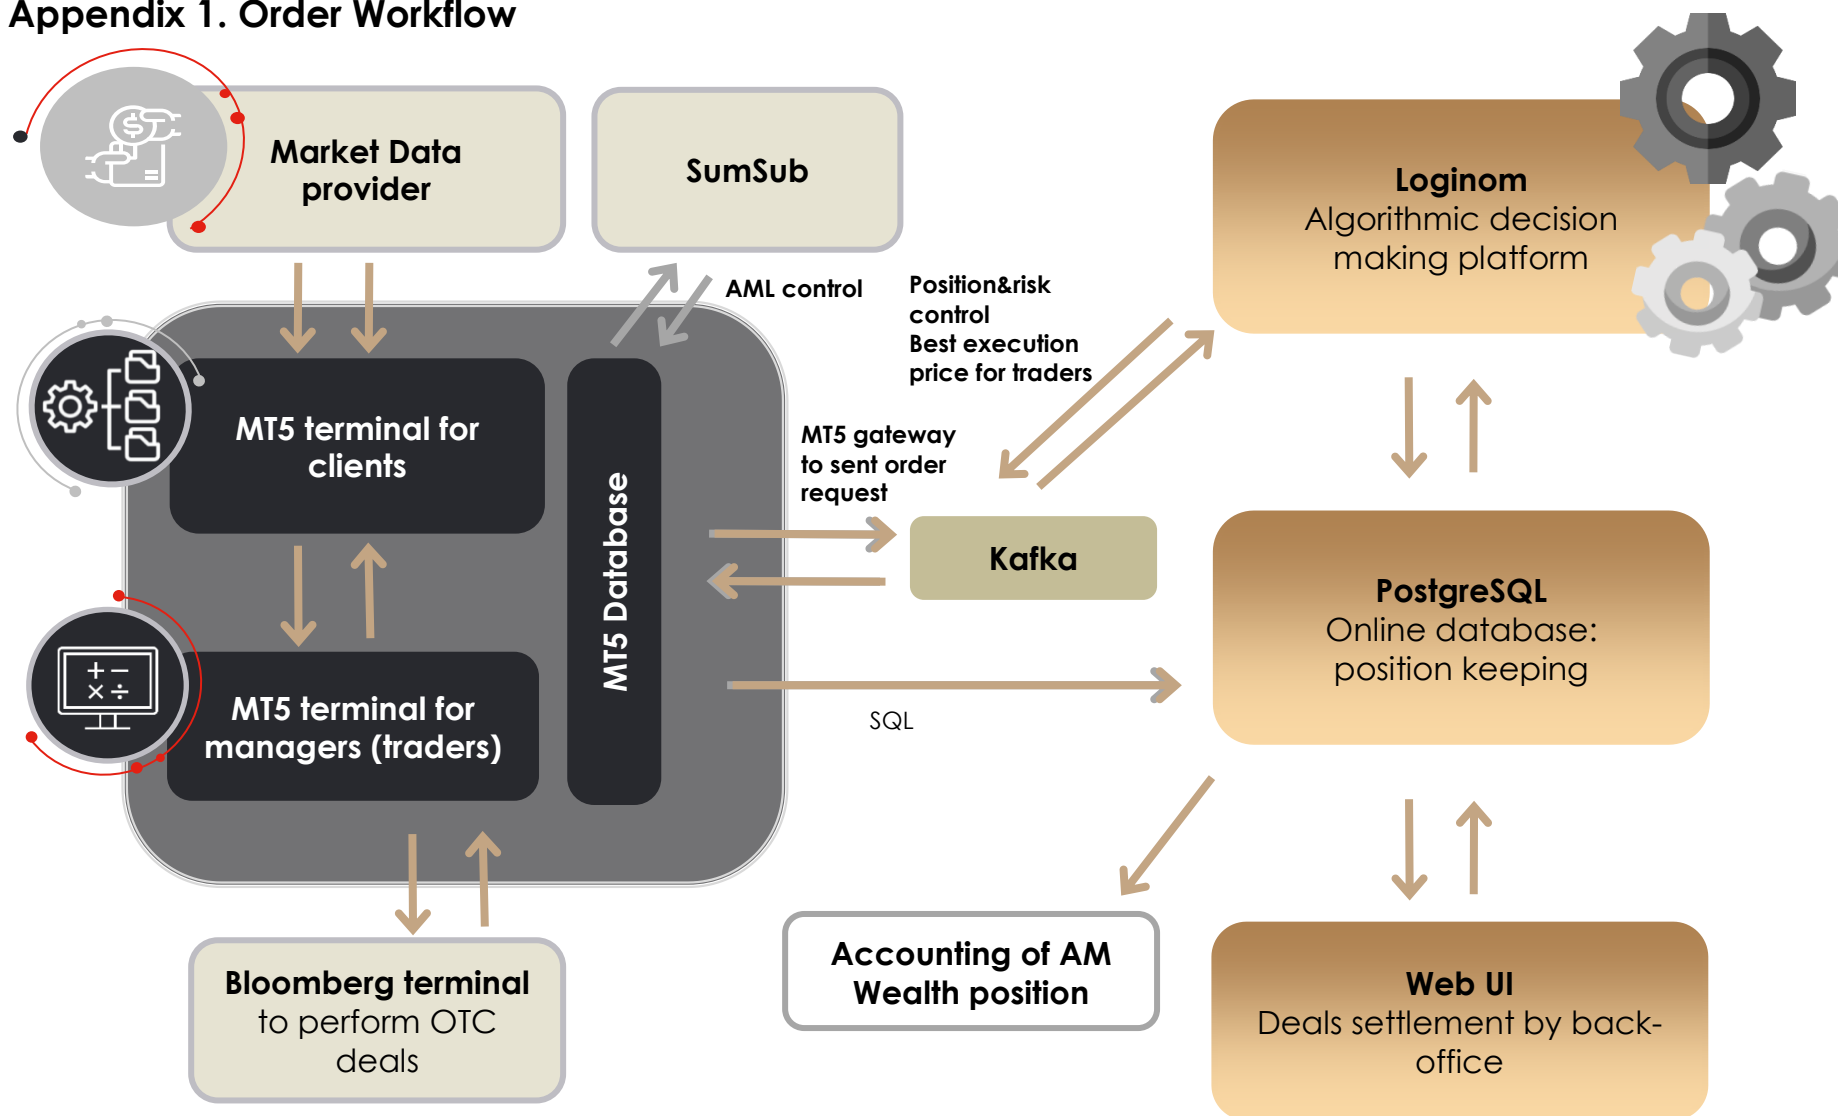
Appendix 1. Order Workflow

Market Data provider

SumSub

AML control

Position&risk control
Best execution price for traders

Loginom
Algorithmic decision making platform

MT5 terminal for clients

MT5 Database

MT5 gateway to sent order request

Kafka

PostgreSQL
Online database: position keeping

MT5 terminal for managers (traders)

SQL

Bloomberg terminal to perform OTC deals

Accounting of AM Wealth position

Web UI
Deals settlement by back-office